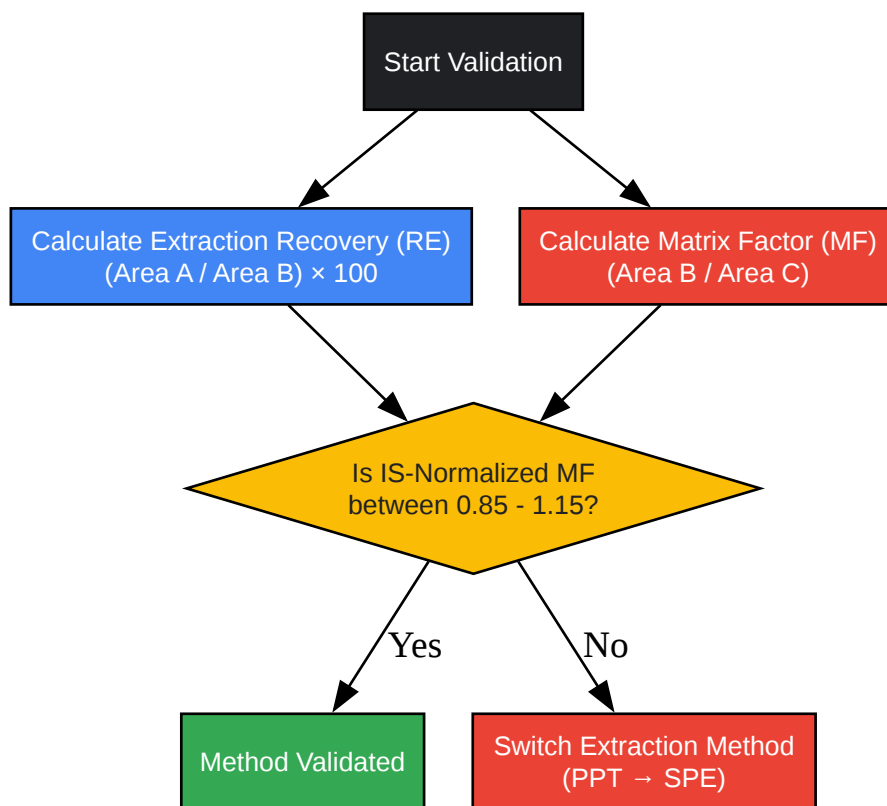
Start Validation

Calculate Extraction Recovery (RE)
(Area A / Area B) × 100

Calculate Matrix Factor (MF)
(Area B / Area C)

Is IS-Normalized MF
between 0.85 - 1.15?

Yes

No

Method Validated

Switch Extraction Method
(PPT → SPE)